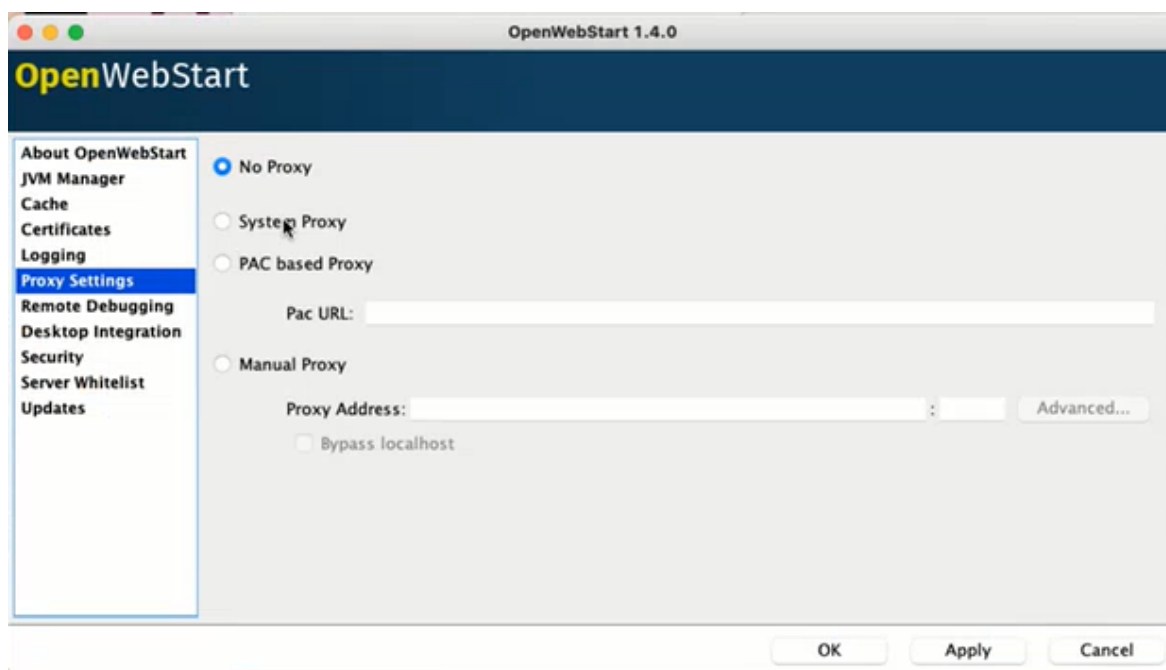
OpenWebStart 1.4.0

OpenWebStart

About OpenWebStart
JVM Manager
Cache
Certificates
Logging
Proxy Settings
Remote Debugging
Desktop Integration
Security
Server Whitelist
Updates

No Proxy

System Proxy

PAC based Proxy

Pac URL:

Manual Proxy

Proxy Address: :

Advanced...

Bypass localhost

OK

Apply

Cancel